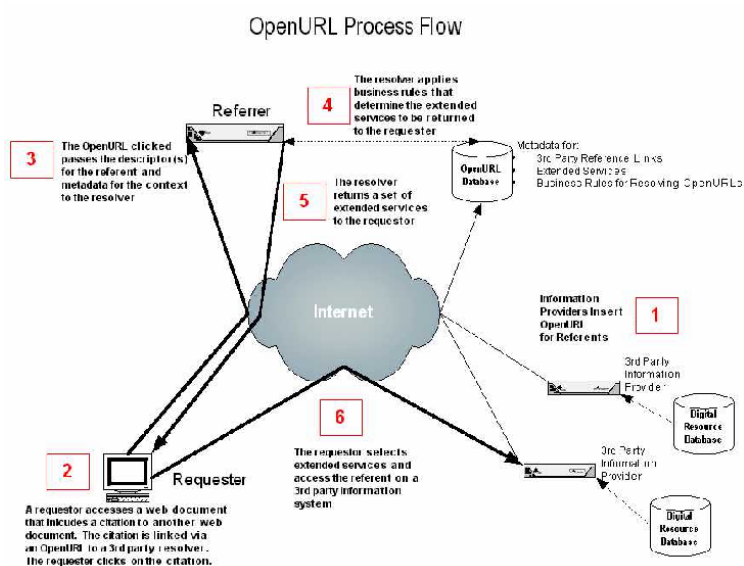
OpenURL Process Flow

The resolver applies business rules that determine the extended services to be returned to the requester

4

Referrer

3

The OpenURL clicked passes the descriptor(s) for the referent and metadata for the context to the resolver

OpenURL Database

Metadata for:
3rd Party Reference Links
Extended Services
Business Rules for Resolving OpenURLs

5

The resolver returns a set of extended services to the requestor

Internet

Information Providers Insert OpenURl for Referents

1

3rd Party Information Provider

Digital Resource Database

6

2

Requester

The requestor selects extended services and access the referent on a 3rd party information system

3rd Party Information Provider

Digital Resource Database

A requestor accesses a web document that includes a citation to another web document. The citation is linked via an OpenURL to a 3rd party resolver. The requestor clicks on the citation.